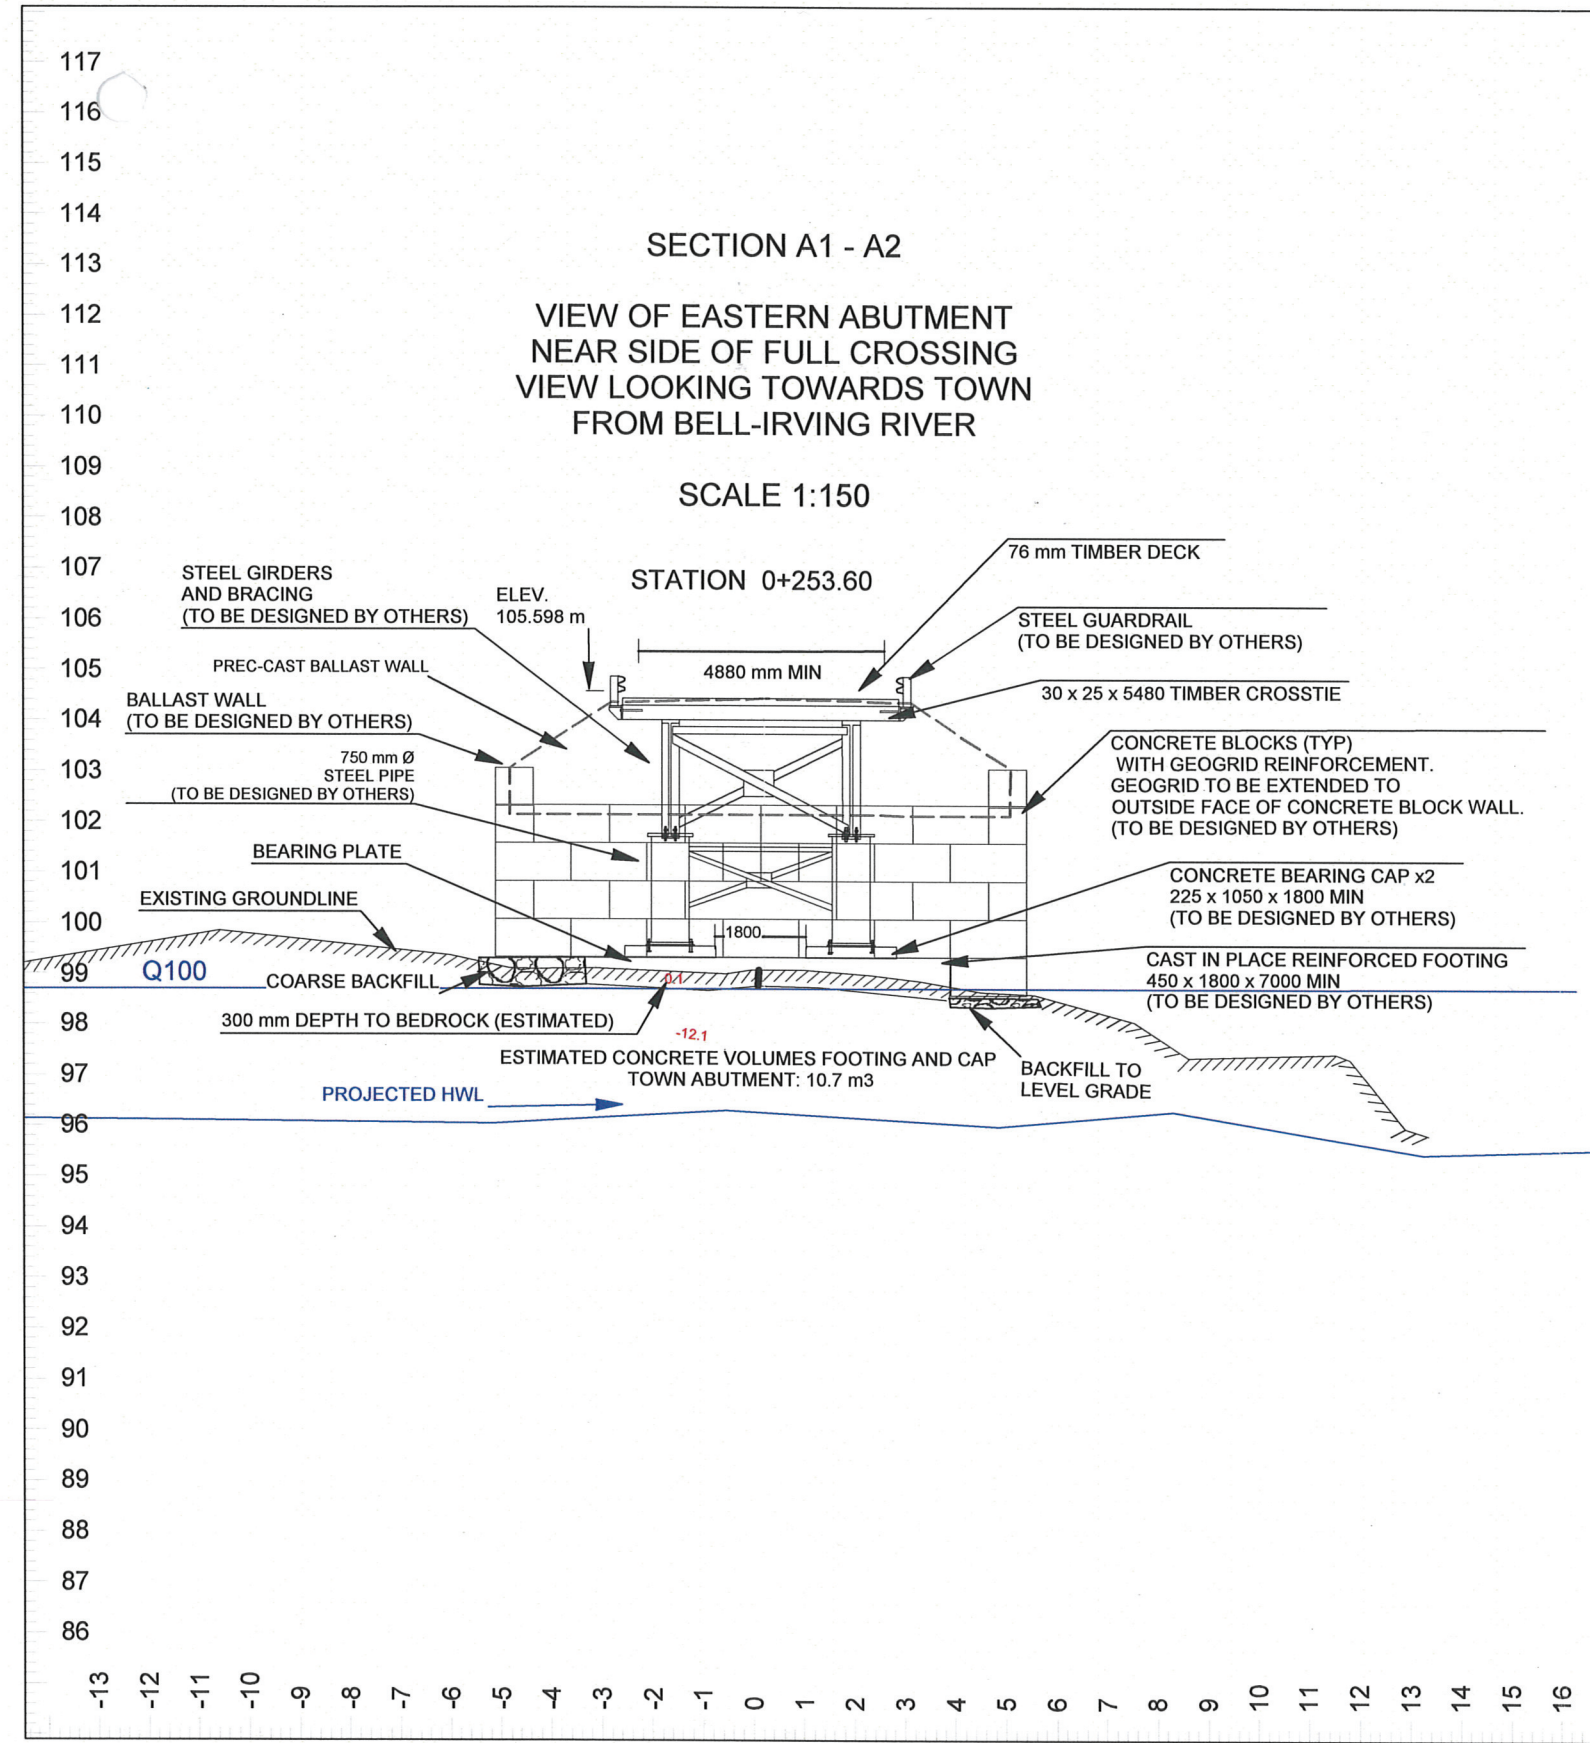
117
116
115
114
113
112
111
110
109
108
107
106
105
104
103
102
101
100
99
98
97
96
95
94
93
92
91
90
89
88
87
86

SECTION A1 - A2

VIEW OF EASTERN ABUTMENT
NEAR SIDE OF FULL CROSSING
VIEW LOOKING TOWARDS TOWN
FROM BELL-IRVING RIVER

SCALE 1:150

STATION 0+253.60

STEEL GIRDERS
AND BRACING
(TO BE DESIGNED BY OTHERS)

ELEV.
105.598 m

76 mm TIMBER DECK

STEEL GUARDRAIL
(TO BE DESIGNED BY OTHERS)

4880 mm MIN

PREC-CAST BALLAST WALL

30 x 25 x 5480 TIMBER CROSSTIE

BALLAST WALL
(TO BE DESIGNED BY OTHERS)

750 mm Ø
STEEL PIPE
(TO BE DESIGNED BY OTHERS)

CONCRETE BLOCKS (TYP)
WITH GEOGRID REINFORCEMENT.
GEOGRID TO BE EXTENDED TO
OUTSIDE FACE OF CONCRETE BLOCK WALL.
(TO BE DESIGNED BY OTHERS)

BEARING PLATE

CONCRETE BEARING CAP x2
225 x 1050 x 1800 MIN
(TO BE DESIGNED BY OTHERS)

EXISTING GROUNDLINE

1800

CAST IN PLACE REINFORCED FOOTING
450 x 1800 x 7000 MIN
(TO BE DESIGNED BY OTHERS)

Q100

COARSE BACKFILL

0.1

300 mm DEPTH TO BEDROCK (ESTIMATED)

-12.1

ESTIMATED CONCRETE VOLUMES FOOTING AND CAP
TOWN ABUTMENT: 10.7 m3

BACKFILL TO
LEVEL GRADE

PROJECTED HWL

-13 -12 -11 -10 -9 -8 -7 -6 -5 -4 -3 -2 -1 0 1 2 3 4 5 6 7 8 9 10 11 12 13 14 15 16